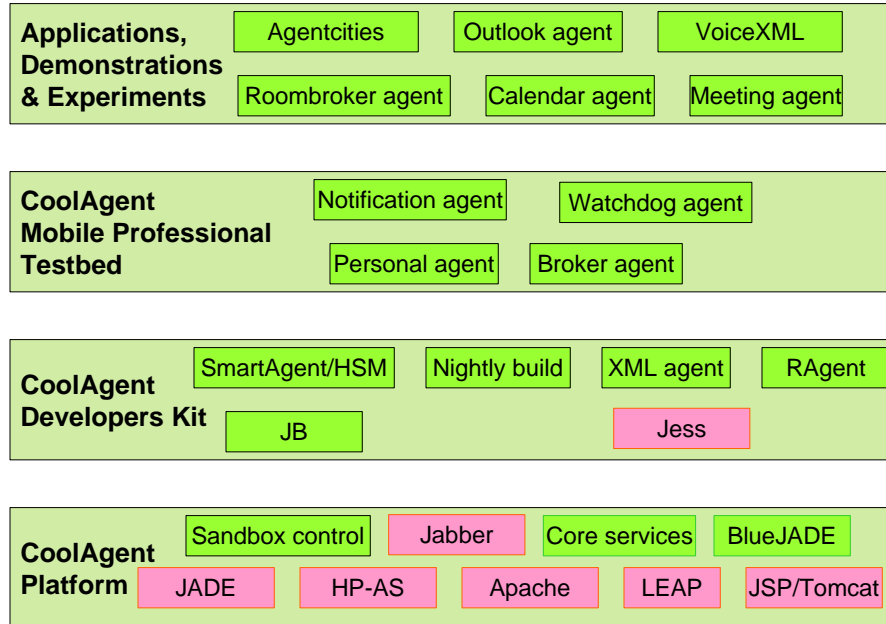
Applications, Demonstrations & Experiments

Agentcities
Outlook agent
VoiceXML
Roombroker agent
Calendar agent
Meeting agent

CoolAgent Mobile Professional Testbed

Notification agent
Watchdog agent
Personal agent
Broker agent

CoolAgent Developers Kit

SmartAgent/HSM
Nightly build
XML agent
RAgent
JB
Jess

CoolAgent Platform

Sandbox control
Jabber
Core services
BlueJADE
JADE
HP-AS
Apache
LEAP
JSP/Tomcat